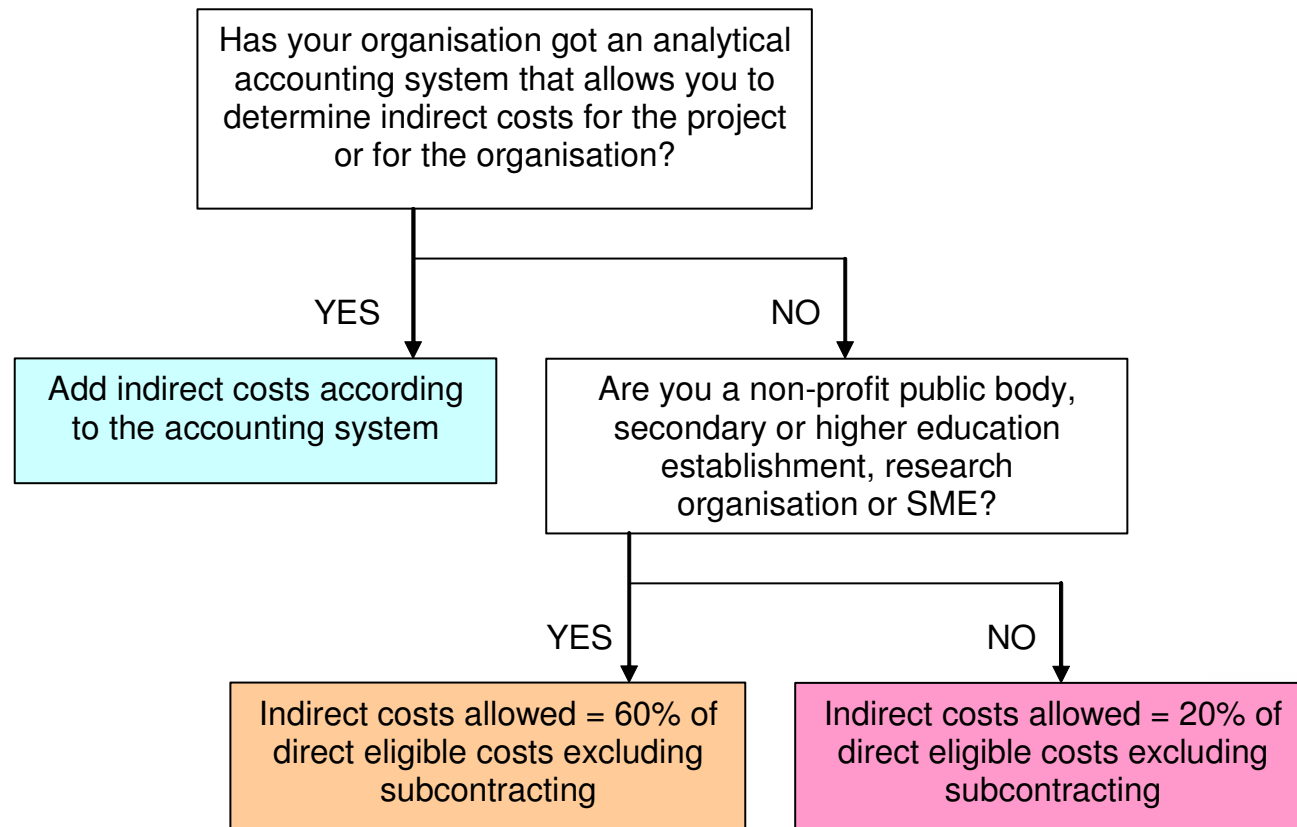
Has your organisation got an analytical accounting system that allows you to determine indirect costs for the project or for the organisation?

YES

NO

Add indirect costs according to the accounting system

Are you a non-profit public body, secondary or higher education establishment, research organisation or SME?

YES

NO

Indirect costs allowed = 60% of direct eligible costs excluding subcontracting

Indirect costs allowed = 20% of direct eligible costs excluding subcontracting